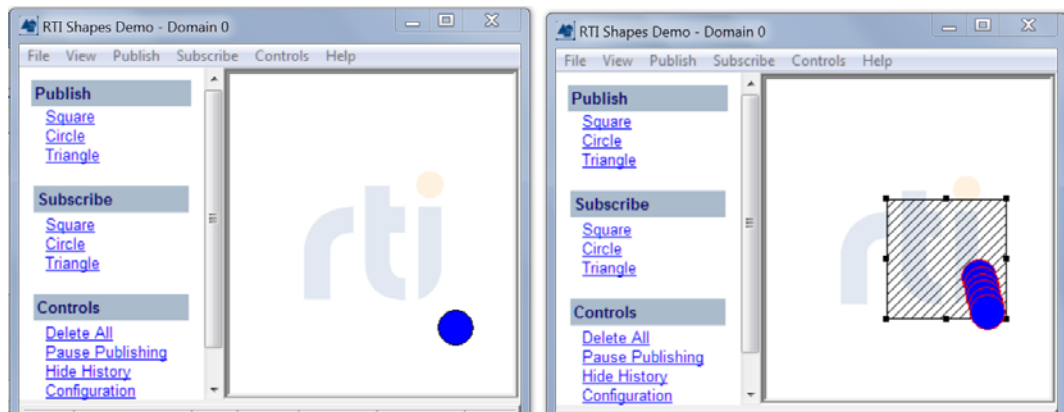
RTI Shapes Demo - Domain 0

File View Publish Subscribe Controls Help

Publish
Square
Circle
Triangle

Subscribe
Square
Circle
Triangle

Controls
Delete All
Pause Publishing
Hide History
Configuration

rti

RTI Shapes Demo - Domain 0

File View Publish Subscribe Controls Help

Publish
Square
Circle
Triangle

Subscribe
Square
Circle
Triangle

Controls
Delete All
Pause Publishing
Hide History
Configuration

rti